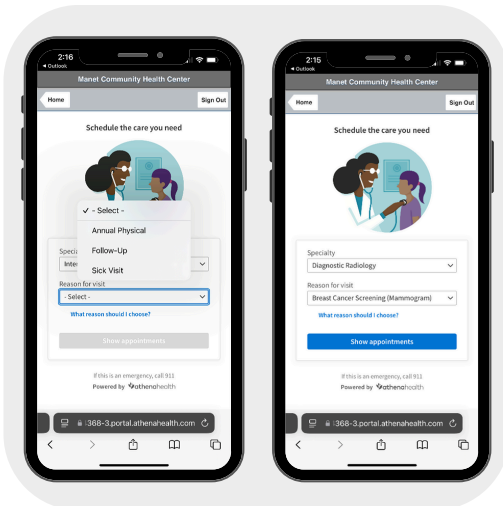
2:16
◂ Outlook
Manet Community Health Center
Home
Sign Out
Schedule the care you need
✓ - Select -
Annual Physical
Follow-Up
Sick Visit
Specialty
Inter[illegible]
Reason for visit
- Select -
What reason should I choose?
Show appointments
If this is an emergency, call 911
Powered by athenahealth
:368-3.portal.athenahealth.com

2:15
◂ Outlook
Manet Community Health Center
Home
Sign Out
Schedule the care you need
Specialty
Diagnostic Radiology
Reason for visit
Breast Cancer Screening (Mammogram)
What reason should I choose?
Show appointments
If this is an emergency, call 911
Powered by athenahealth
:368-3.portal.athenahealth.com